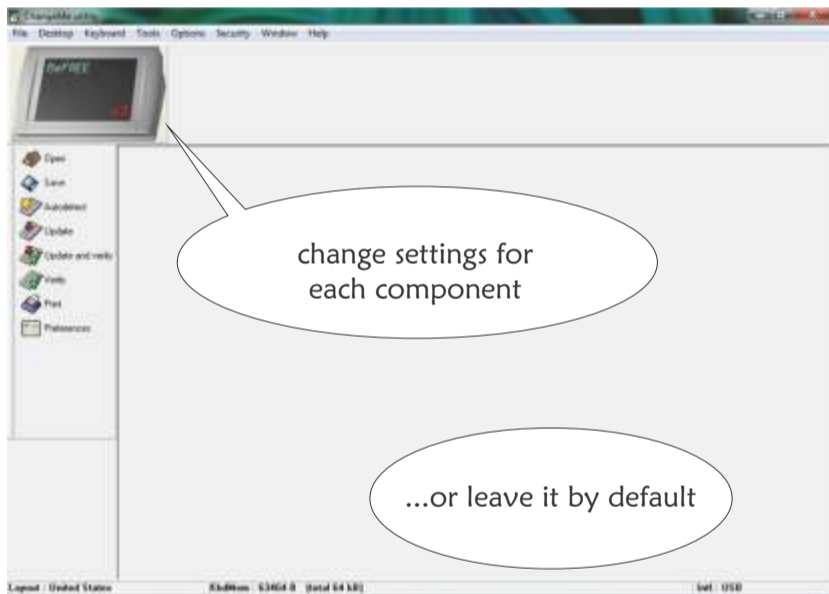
ChangeMe.utility

File Desktop Keyboard Tools Options Security Window Help

BeFREE

Open
Save
Autodetect
Update
Update and verify
Verify
Print
Preferences

change settings for each component

...or leave it by default

Layout : United States   KbdMem : 63464 B (total 64 kB)   Intf : USB